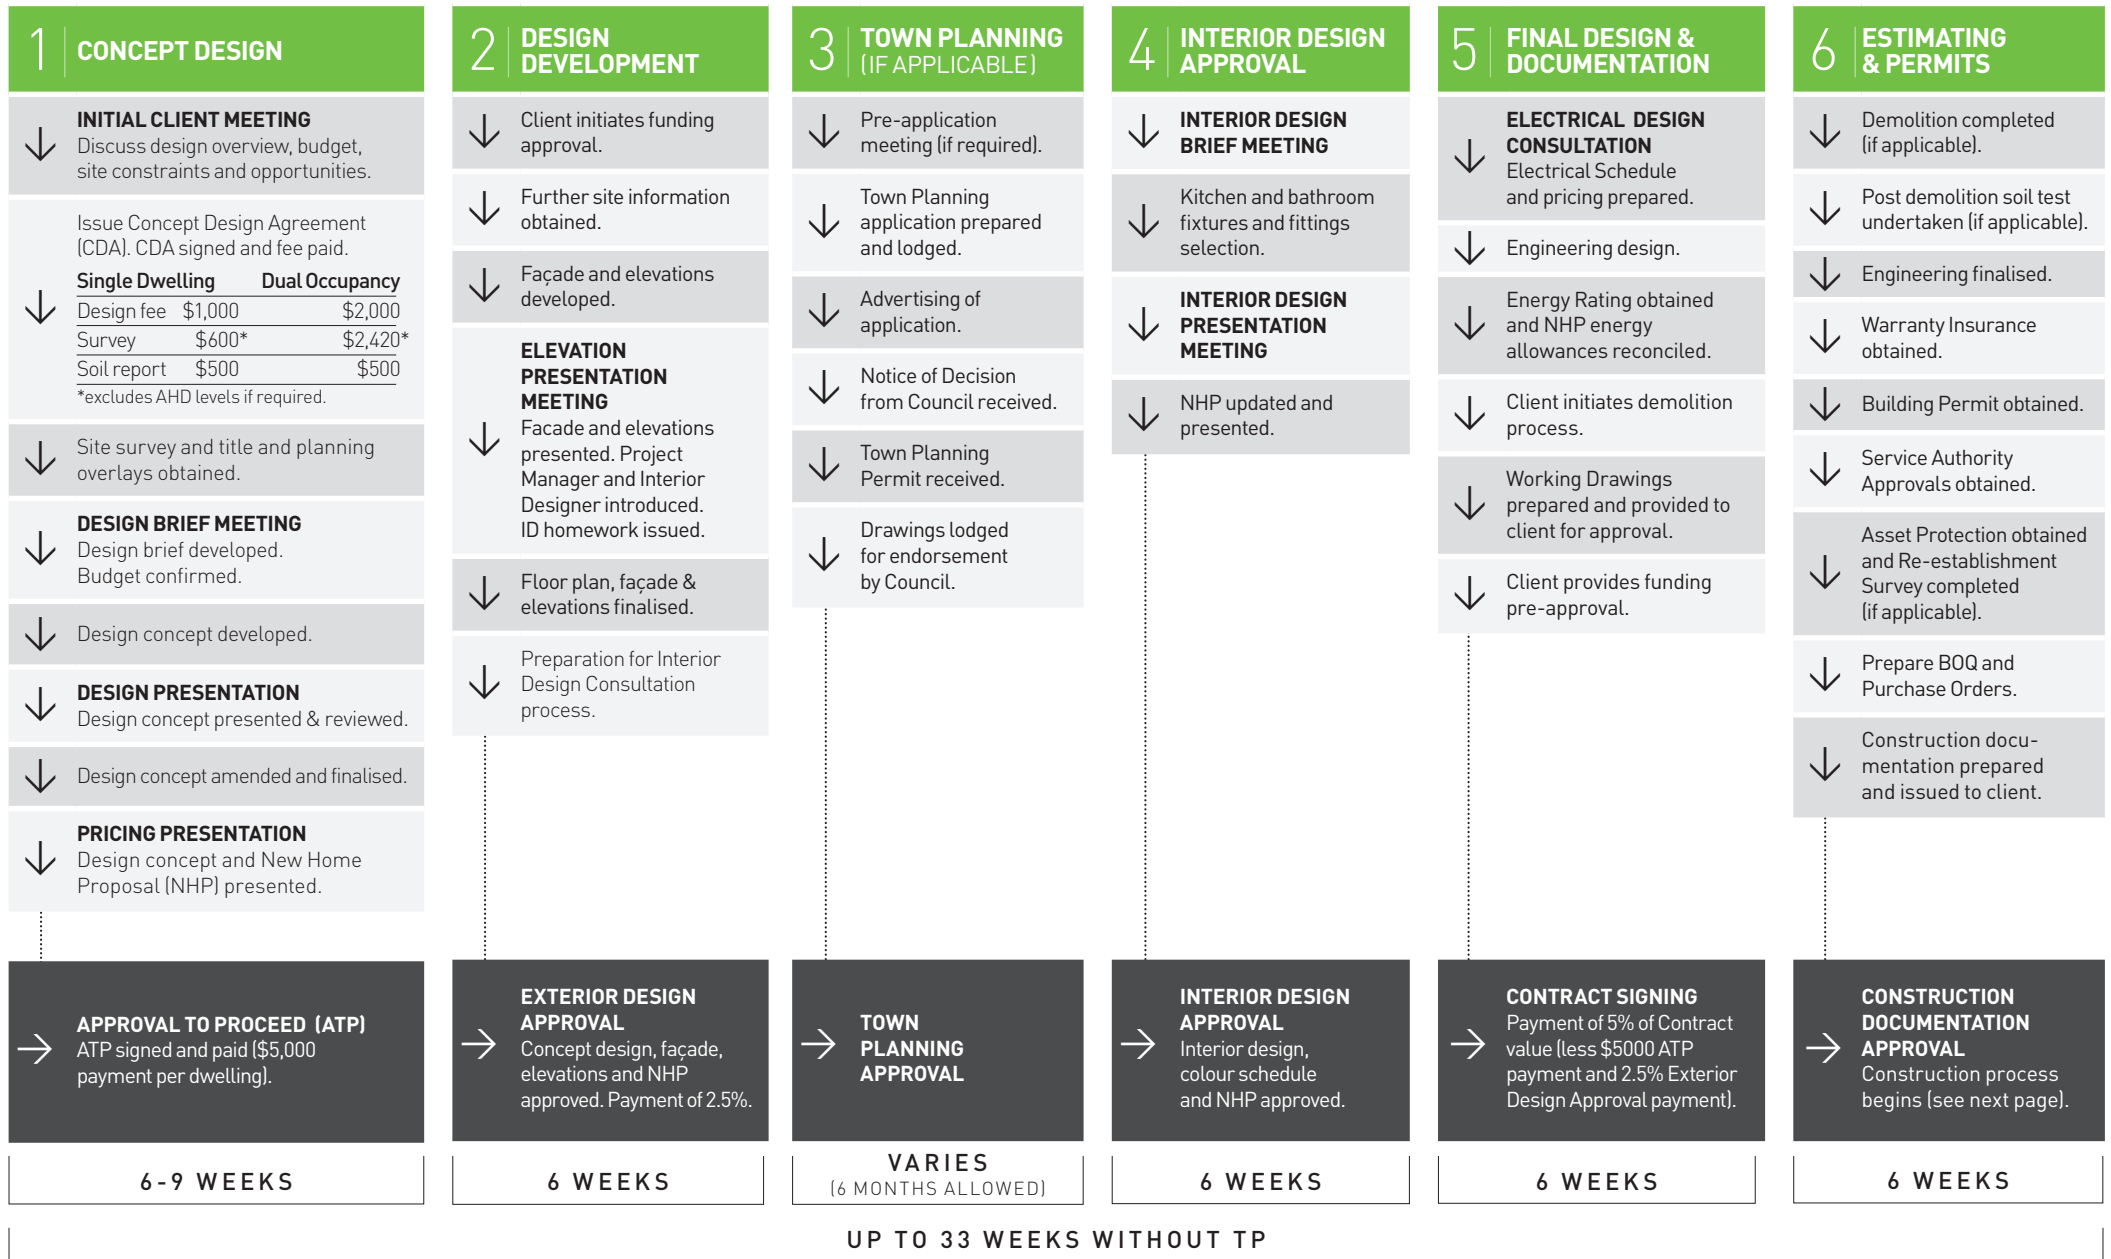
1 CONCEPT DESIGN

INITIAL CLIENT MEETING
Discuss design overview, budget, site constraints and opportunities.

Issue Concept Design Agreement (CDA). CDA signed and fee paid.

| Single Dwelling | | Dual Occupancy |
|---|---|---|
| Design fee | $1,000 | $2,000 |
| Survey | $600* | $2,420* |
| Soil report | $500 | $500 |

*excludes AHD levels if required.

Site survey and title and planning overlays obtained.

DESIGN BRIEF MEETING
Design brief developed. Budget confirmed.

Design concept developed.

DESIGN PRESENTATION
Design concept presented & reviewed.

Design concept amended and finalised.

PRICING PRESENTATION
Design concept and New Home Proposal (NHP) presented.

APPROVAL TO PROCEED (ATP)
ATP signed and paid ($5,000 payment per dwelling).

6-9 WEEKS

2 DESIGN DEVELOPMENT

Client initiates funding approval.

Further site information obtained.

Façade and elevations developed.

ELEVATION PRESENTATION MEETING
Facade and elevations presented. Project Manager and Interior Designer introduced. ID homework issued.

Floor plan, façade & elevations finalised.

Preparation for Interior Design Consultation process.

EXTERIOR DESIGN APPROVAL
Concept design, façade, elevations and NHP approved. Payment of 2.5%.

6 WEEKS

3 TOWN PLANNING (IF APPLICABLE)

Pre-application meeting (if required).

Town Planning application prepared and lodged.

Advertising of application.

Notice of Decision from Council received.

Town Planning Permit received.

Drawings lodged for endorsement by Council.

TOWN PLANNING APPROVAL

VARIES
(6 MONTHS ALLOWED)

4 INTERIOR DESIGN APPROVAL

INTERIOR DESIGN BRIEF MEETING

Kitchen and bathroom fixtures and fittings selection.

INTERIOR DESIGN PRESENTATION MEETING

NHP updated and presented.

INTERIOR DESIGN APPROVAL
Interior design, colour schedule and NHP approved.

6 WEEKS

5 FINAL DESIGN & DOCUMENTATION

ELECTRICAL DESIGN CONSULTATION
Electrical Schedule and pricing prepared.

Engineering design.

Energy Rating obtained and NHP energy allowances reconciled.

Client initiates demolition process.

Working Drawings prepared and provided to client for approval.

Client provides funding pre-approval.

CONTRACT SIGNING
Payment of 5% of Contract value (less $5000 ATP payment and 2.5% Exterior Design Approval payment).

6 WEEKS

6 ESTIMATING & PERMITS

Demolition completed (if applicable).

Post demolition soil test undertaken (if applicable).

Engineering finalised.

Warranty Insurance obtained.

Building Permit obtained.

Service Authority Approvals obtained.

Asset Protection obtained and Re-establishment Survey completed (if applicable).

Prepare BOQ and Purchase Orders.

Construction documentation prepared and issued to client.

CONSTRUCTION DOCUMENTATION APPROVAL
Construction process begins (see next page).

6 WEEKS

UP TO 33 WEEKS WITHOUT TP